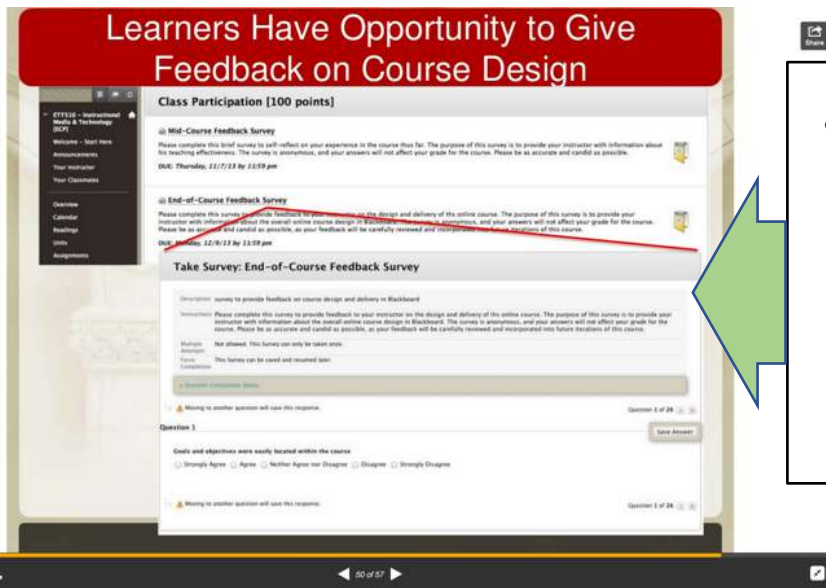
Learners Have Opportunity to Give Feedback on Course Design

Share

ETT510 - Instructional Media & Technology (ECF)

Welcome - Start Here

Announcements

Your Instructor

Your Classmates

Overview

Calendar

Readings

Units

Assignments

Class Participation [100 points]

Mid-Course Feedback Survey

Please complete this brief survey to self-reflect on your experience in the course thus far. The purpose of this survey is to provide your instructor with information about his teaching effectiveness. The survey is anonymous, and your answers will not affect your grade for the course. Please be as accurate and candid as possible.

DUE: Thursday, 11/7/13 by 11:59 pm

End-of-Course Feedback Survey

Please complete this survey to provide feedback to your instructor on the design and delivery of this online course. The purpose of this survey is to provide your instructor with information about the overall online course design in Blackboard. The survey is anonymous, and your answers will not affect your grade for the course. Please be as accurate and candid as possible, as your feedback will be carefully reviewed and incorporated into future iterations of this course.

DUE: Monday, 12/9/13 by 11:59 pm

Take Survey: End-of-Course Feedback Survey

Description survey to provide feedback on course design and delivery in Blackboard

Instructions Please complete this survey to provide feedback to your instructor on the design and delivery of this online course. The purpose of this survey is to provide your instructor with information about the overall online course design in Blackboard. The survey is anonymous, and your answers will not affect your grade for the course. Please be as accurate and candid as possible, as your feedback will be carefully reviewed and incorporated into future iterations of this course.

Multiple Attempts Not allowed. This Survey can only be taken once.

Force Completion This Survey can be saved and resumed later.

Question Completion Status:

Moving to another question will save this response.

Question 1 of 26

Question 1

Save Answer

Goals and objectives were easily located within the course

Strongly Agree Agree Neither Agree nor Disagree Disagree Strongly Disagree

Moving to another question will save this response.

Question 1 of 26

50 of 87